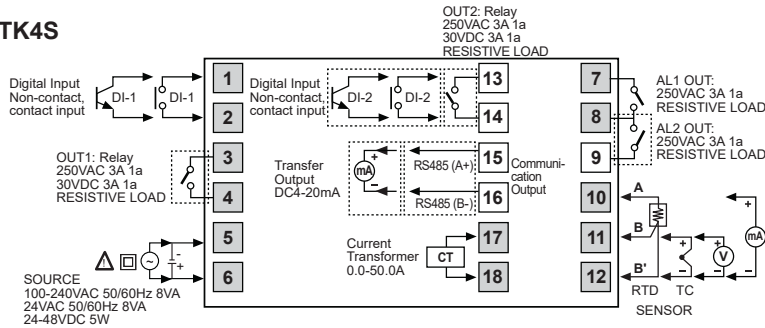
TK4S

OUT2: Relay
250VAC 3A 1a
30VDC 3A 1a
RESISTIVE LOAD

Digital Input
Non-contact,
contact input

DI-1 DI-1

1

2

Digital Input
Non-contact,
contact input

DI-2 DI-2

13

14

7

8

9

AL1 OUT:
250VAC 3A 1a
RESISTIVE LOAD

AL2 OUT:
250VAC 3A 1a
RESISTIVE LOAD

OUT1: Relay
250VAC 3A 1a
30VDC 3A 1a
RESISTIVE LOAD

3

4

Transfer
Output
DC4-20mA

mA

RS485 (A+)

15

RS485 (B-)

16

Communication
Output

10

11

12

A

B

B'

mA

V

5

6

SOURCE
100-240VAC 50/60Hz 8VA
24VAC 50/60Hz 8VA
24-48VDC 5W

Current
Transformer
0.0-50.0A

CT

17

18

RTD TC
SENSOR